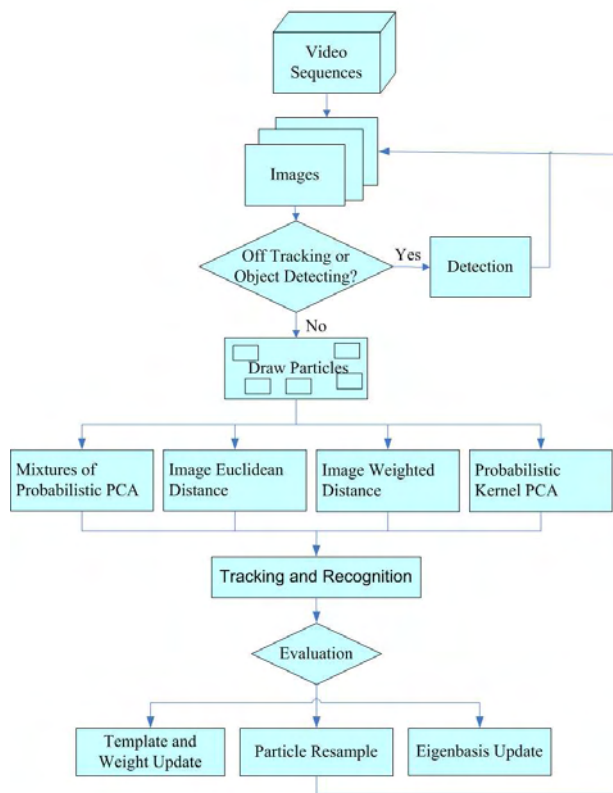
Video Sequences

Images

Off Tracking or Object Detecting?

Yes

Detection

No

Draw Particles

Mixtures of Probabilistic PCA

Image Euclidean Distance

Image Weighted Distance

Probabilistic Kernel PCA

Tracking and Recognition

Evaluation

Template and Weight Update

Particle Resample

Eigenbasis Update